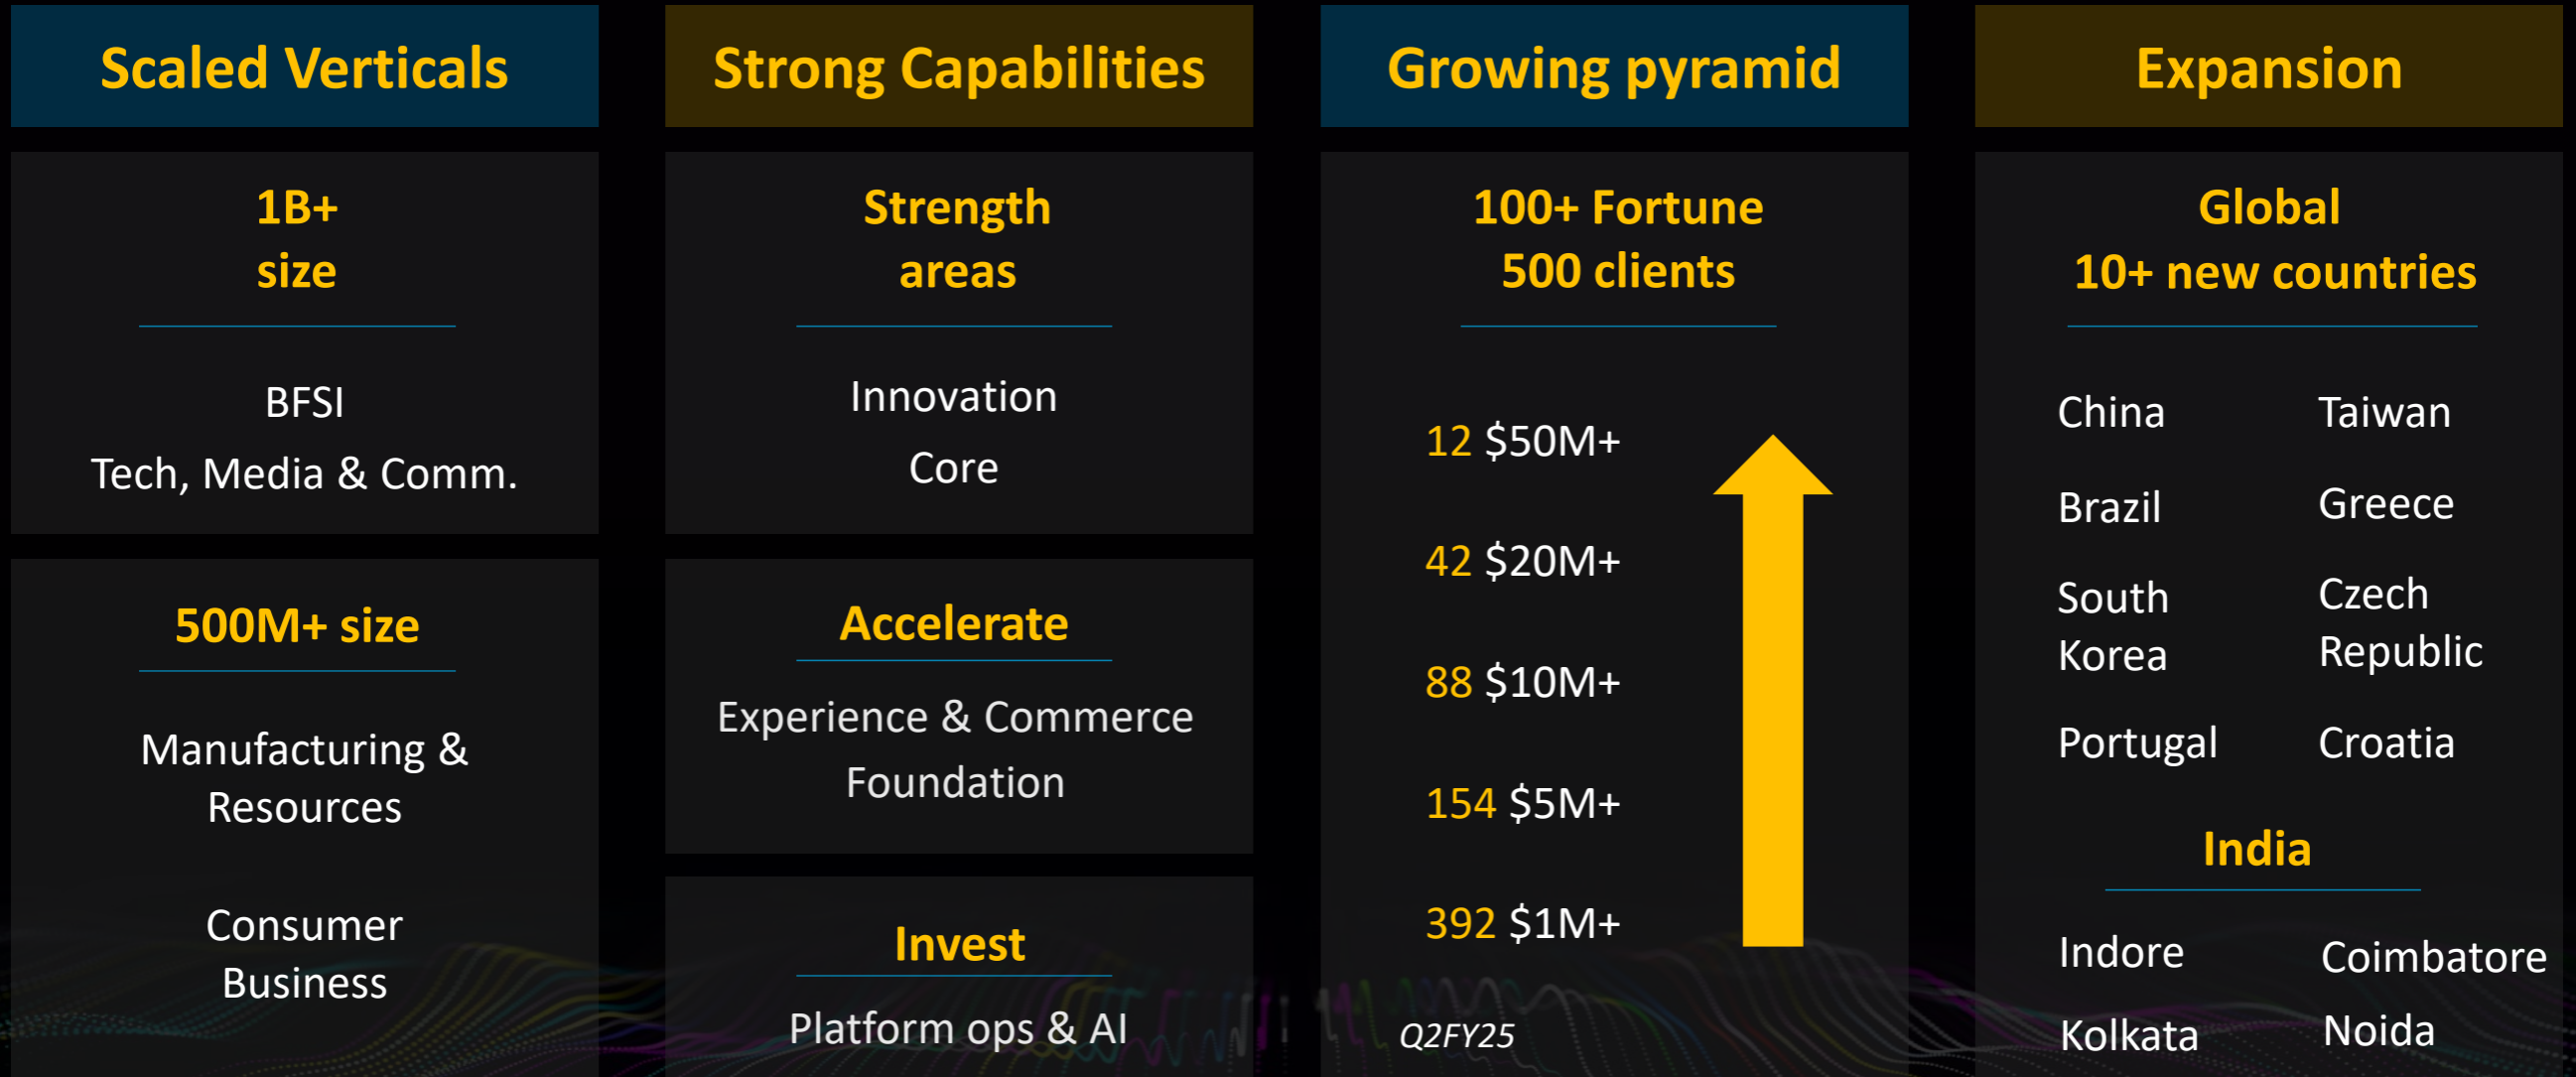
Scaled Verticals

1B+ size

BFSI
Tech, Media & Comm.

500M+ size

Manufacturing & Resources

Consumer Business

Strong Capabilities

Strength areas

Innovation
Core

Accelerate

Experience & Commerce
Foundation

Invest

Platform ops & AI

Growing pyramid

100+ Fortune 500 clients

12 $50M+

42 $20M+

88 $10M+

154 $5M+

392 $1M+

Q2FY25

Expansion

Global
10+ new countries

China
Taiwan
Brazil
Greece
South Korea
Czech Republic
Portugal
Croatia

India

Indore
Coimbatore
Kolkata
Noida